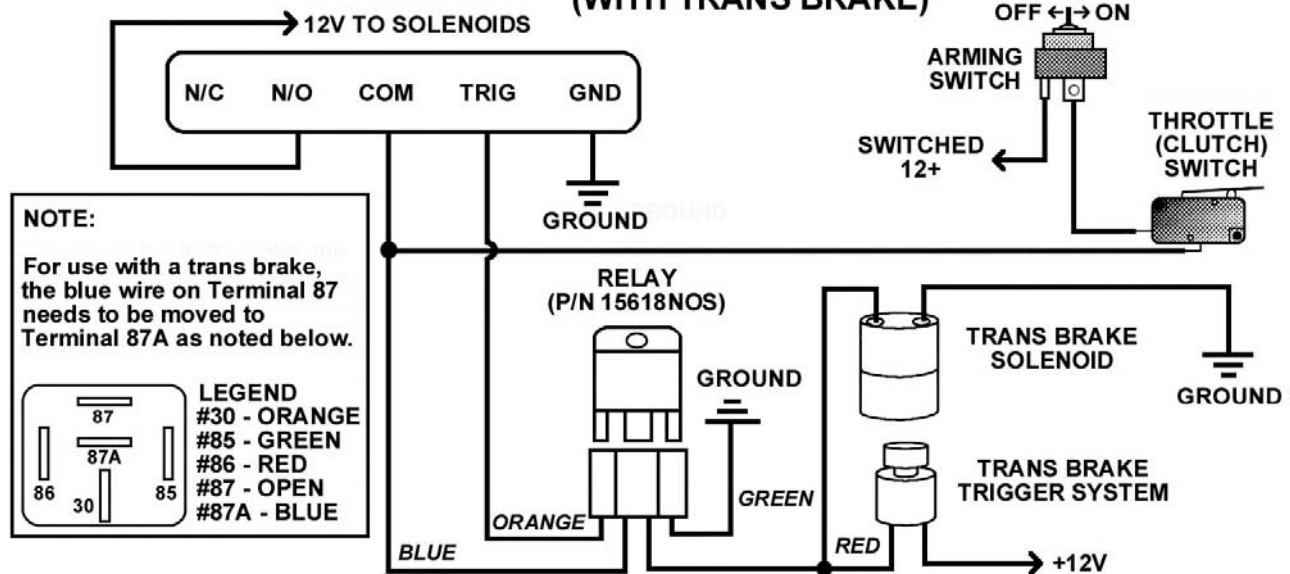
(WITH TRANS BRAKE)

12V TO SOLENOIDS

N/C N/O COM TRIG GND

GROUND

OFF ← → ON

ARMING SWITCH

SWITCHED 12+

THROTTLE (CLUTCH) SWITCH

NOTE:

For use with a trans brake, the blue wire on Terminal 87 needs to be moved to Terminal 87A as noted below.

87
87A
86
30
85

LEGEND
#30 - ORANGE
#85 - GREEN
#86 - RED
#87 - OPEN
#87A - BLUE

RELAY (P/N 15618NOS)

GROUND

ORANGE

GREEN

BLUE

TRANS BRAKE SOLENOID

GROUND

TRANS BRAKE TRIGGER SYSTEM

RED

+12V